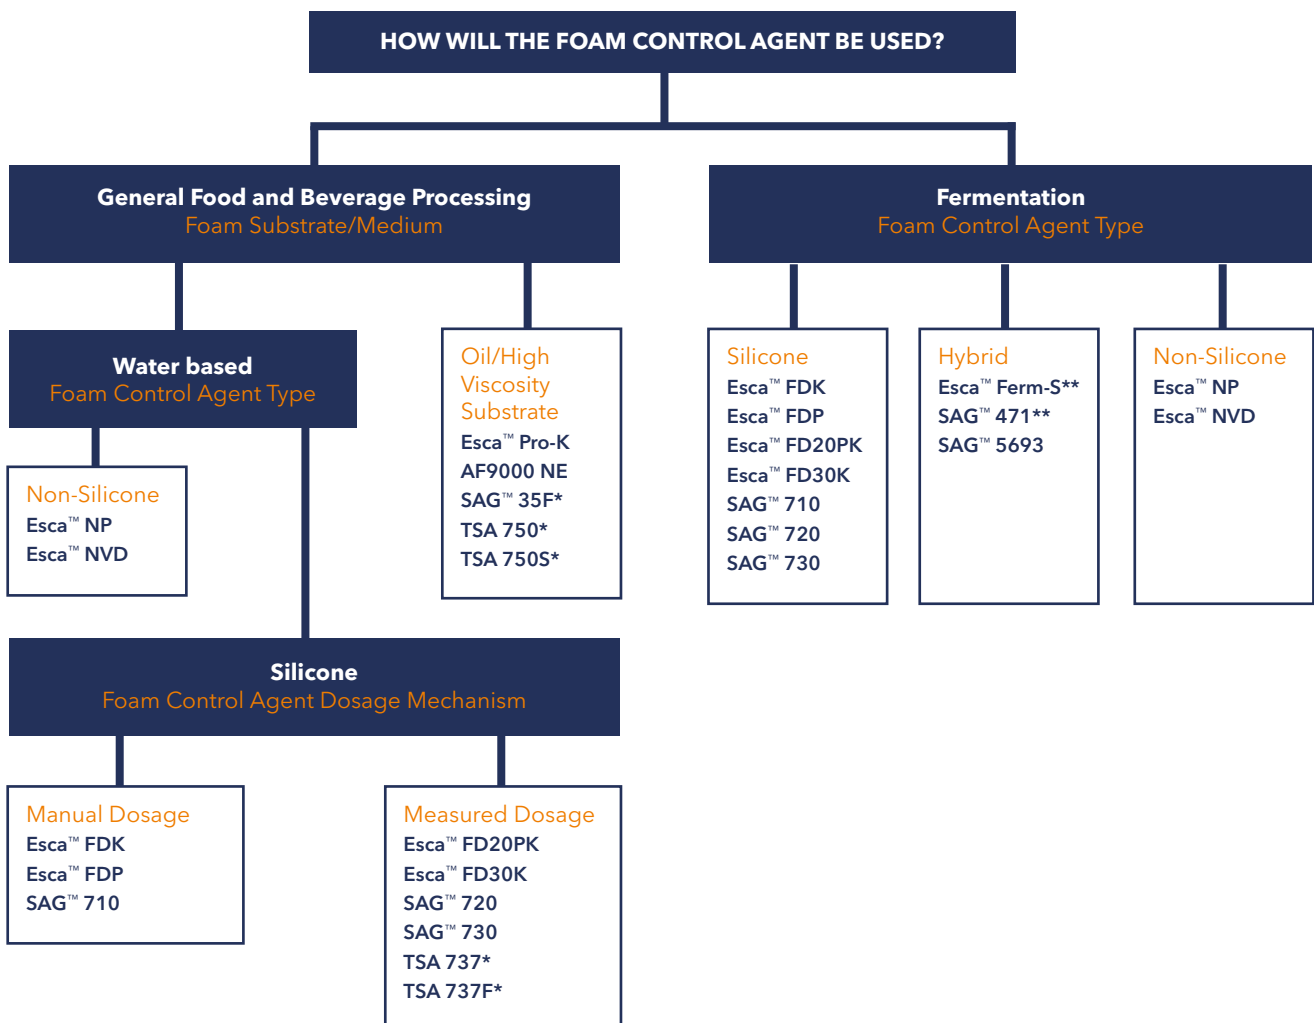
HOW WILL THE FOAM CONTROL AGENT BE USED?

General Food and Beverage Processing
Foam Substrate/Medium

Fermentation
Foam Control Agent Type

Water based
Foam Control Agent Type

Non-Silicone
Esca™ NP
Esca™ NVD

Oil/High Viscosity Substrate
Esca™ Pro-K
AF9000 NE
SAG™ 35F*
TSA 750*
TSA 750S*

Silicone
Esca™ FDK
Esca™ FDP
Esca™ FD20PK
Esca™ FD30K
SAG™ 710
SAG™ 720
SAG™ 730

Hybrid
Esca™ Ferm-S**
SAG™ 471**
SAG™ 5693

Non-Silicone
Esca™ NP
Esca™ NVD

Silicone
Foam Control Agent Dosage Mechanism

Manual Dosage
Esca™ FDK
Esca™ FDP
SAG™ 710

Measured Dosage
Esca™ FD20PK
Esca™ FD30K
SAG™ 720
SAG™ 730
TSA 737*
TSA 737F*